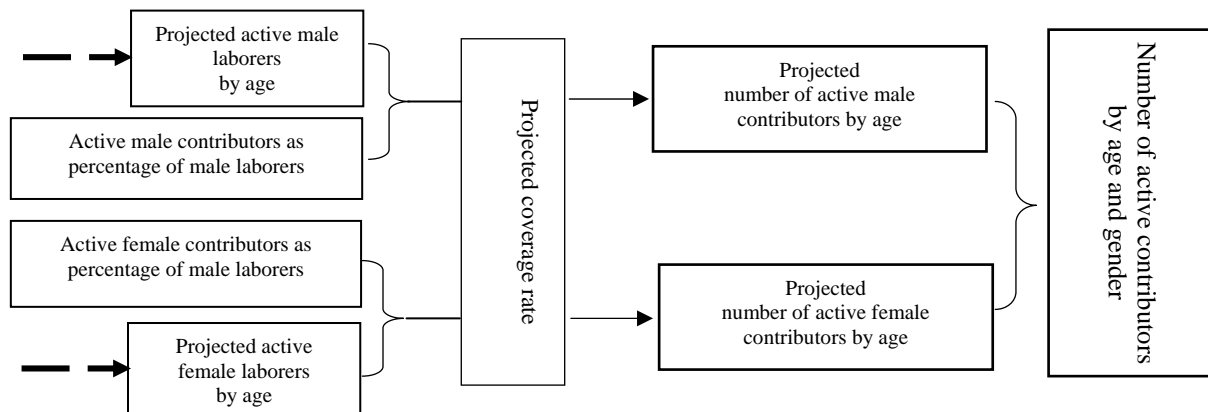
Projected active male laborers by age

Active male contributors as percentage of male laborers

Active female contributors as percentage of male laborers

Projected active female laborers by age

Projected coverage rate

Projected number of active male contributors by age

Projected number of active female contributors by age

Number of active contributors by age and gender